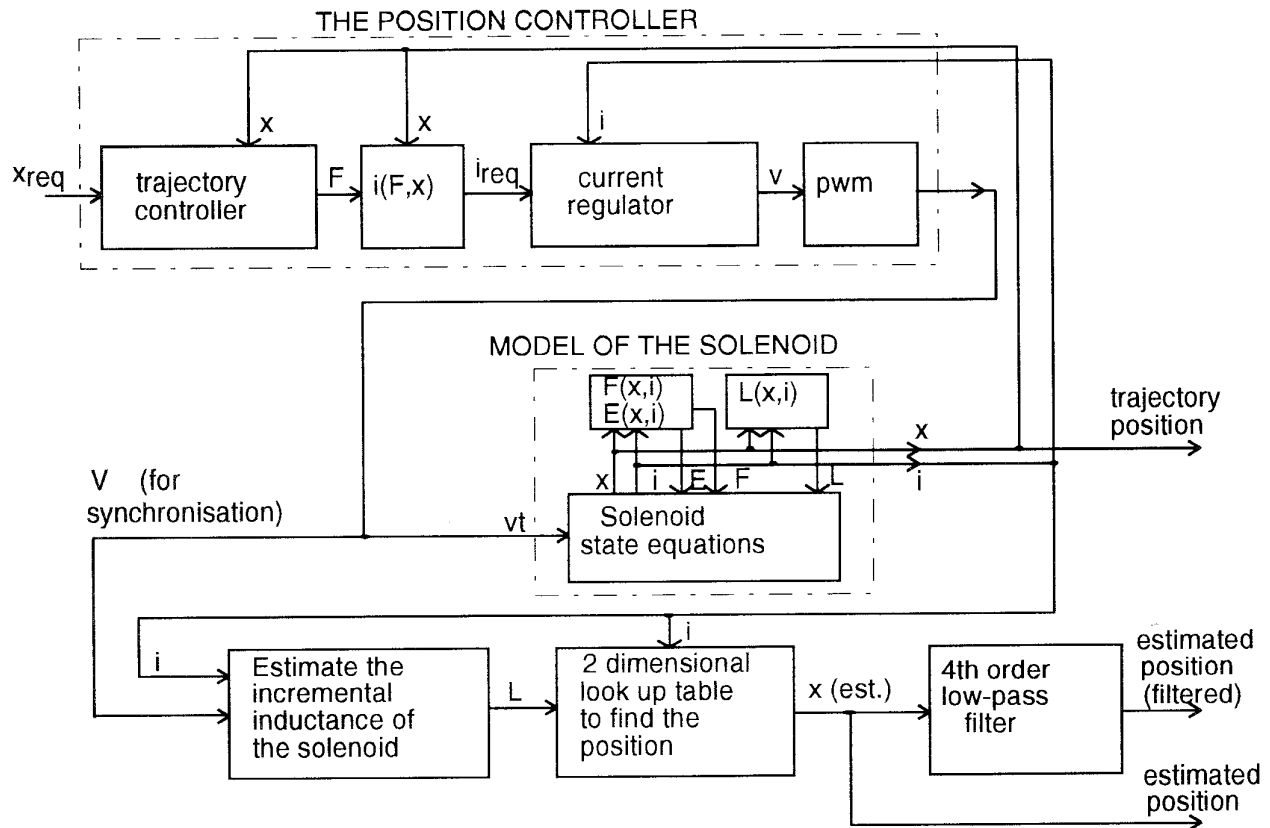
THE POSITION CONTROLLER

x

x

i

$x_{req}$

trajectory controller

F

i(F,x)

$i_{req}$

current regulator

v

pwm

MODEL OF THE SOLENOID

F(x,i)
E(x,i)

L(x,i)

trajectory position

x

i

V (for synchronisation)

x

i

E

F

L

vt

Solenoid state equations

i

i

Estimate the incremental inductance of the solenoid

L

2 dimensional look up table to find the position

x (est.)

4th order low-pass filter

estimated position (filtered)

estimated position